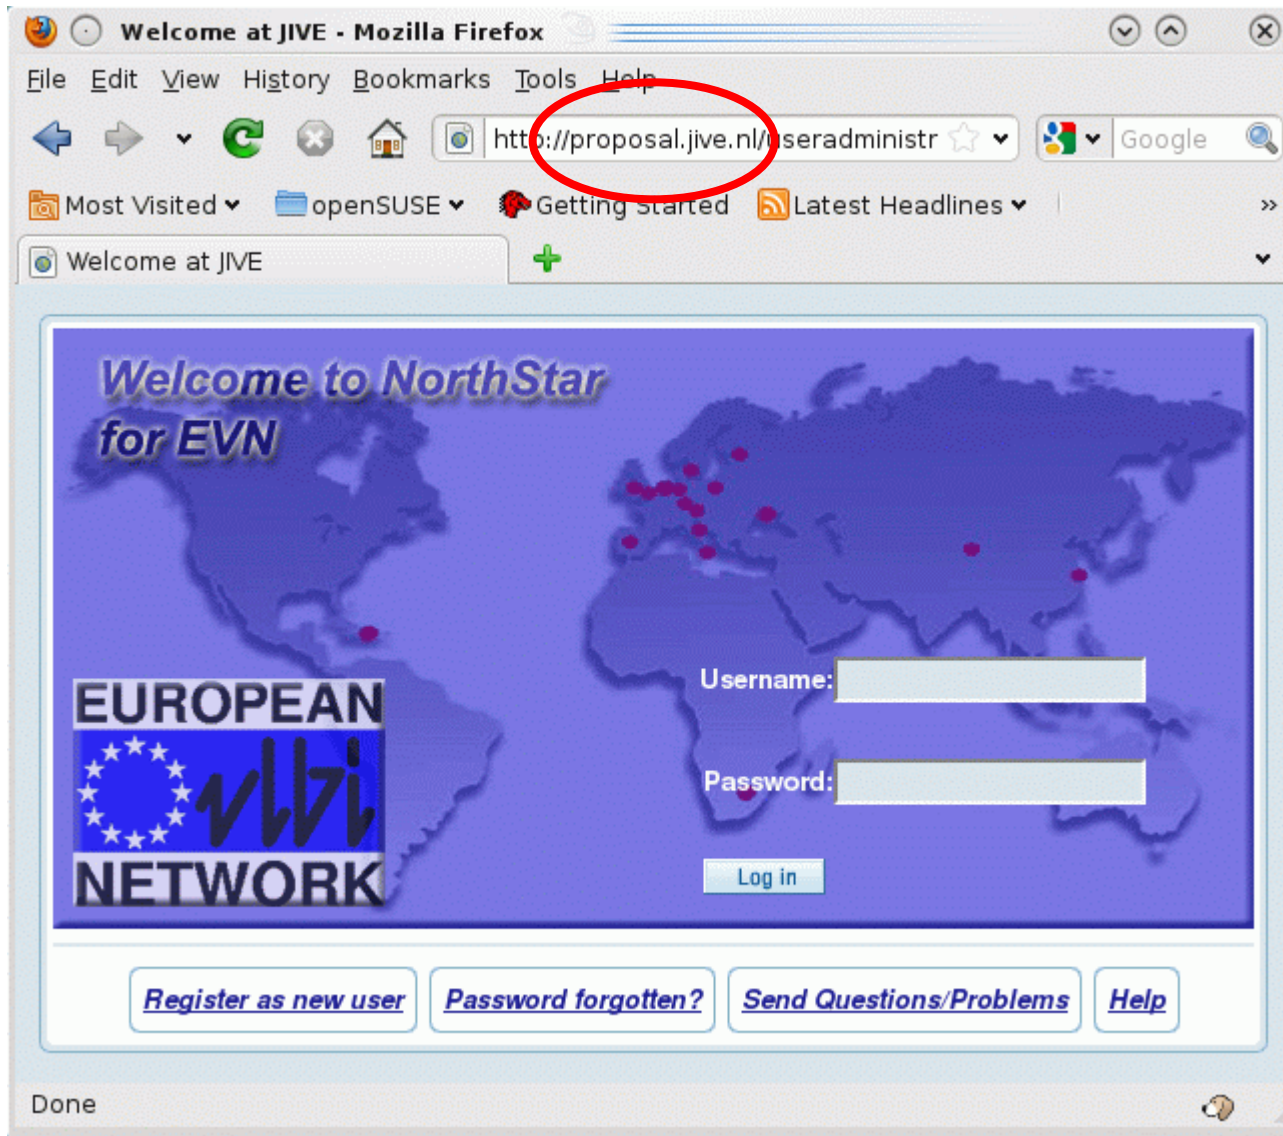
Welcome at JIVE - Mozilla Firefox

File Edit View History Bookmarks Tools Help

http://proposal.jive.nl/useradministr

Google

Most Visited openSUSE Getting Started Latest Headlines »

Welcome at JIVE

Welcome to NorthStar for EVN

EUROPEAN vlbi NETWORK

Username:

Password:

Log in

Register as new user Password forgotten? Send Questions/Problems Help

Done